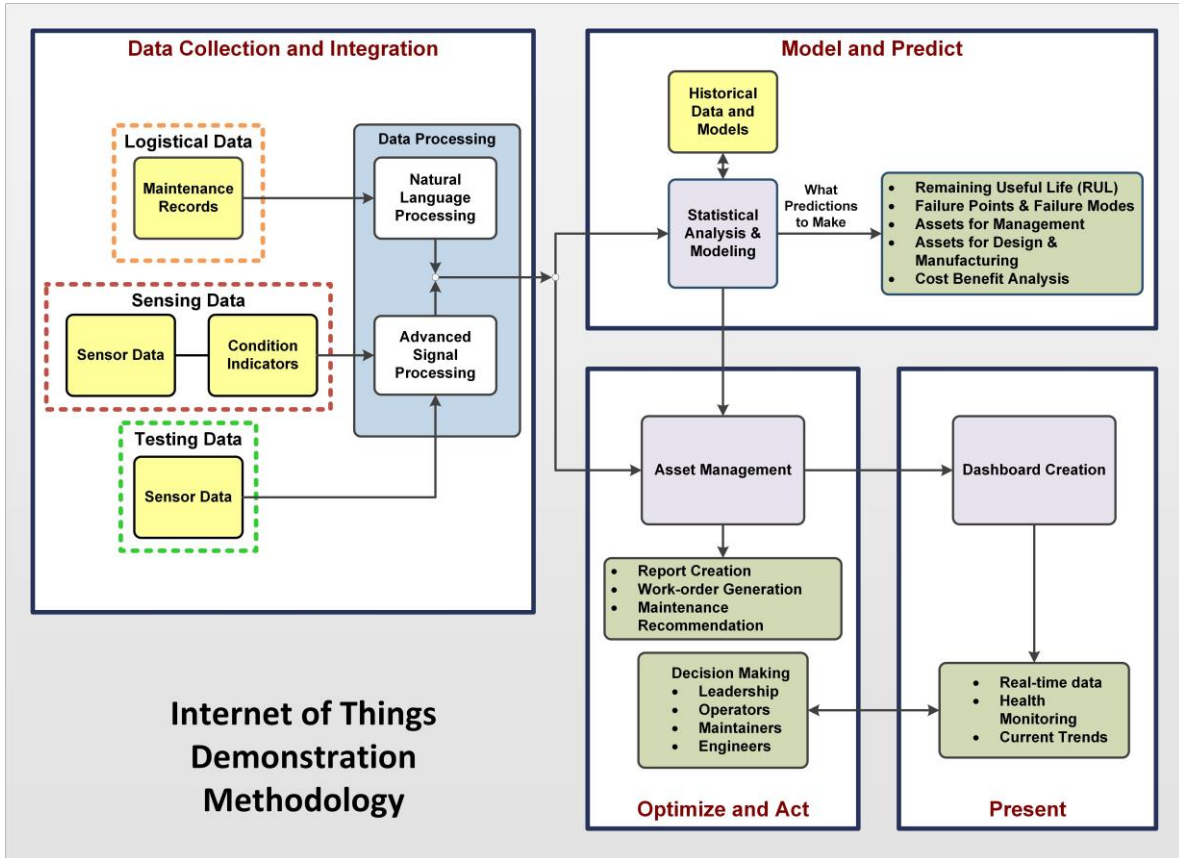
Data Collection and Integration

Logistical Data

Maintenance Records

Sensing Data

Sensor Data

Condition Indicators

Testing Data

Sensor Data

Data Processing

Natural Language Processing

Advanced Signal Processing

Model and Predict

Historical Data and Models

Statistical Analysis & Modeling

What Predictions to Make

- Remaining Useful Life (RUL)
- Failure Points & Failure Modes
- Assets for Management
- Assets for Design & Manufacturing
- Cost Benefit Analysis

Asset Management

- Report Creation
- Work-order Generation
- Maintenance Recommendation

Decision Making
- Leadership
- Operators
- Maintainers
- Engineers

Optimize and Act

Dashboard Creation

- Real-time data
- Health Monitoring
- Current Trends

Present

Internet of Things Demonstration Methodology